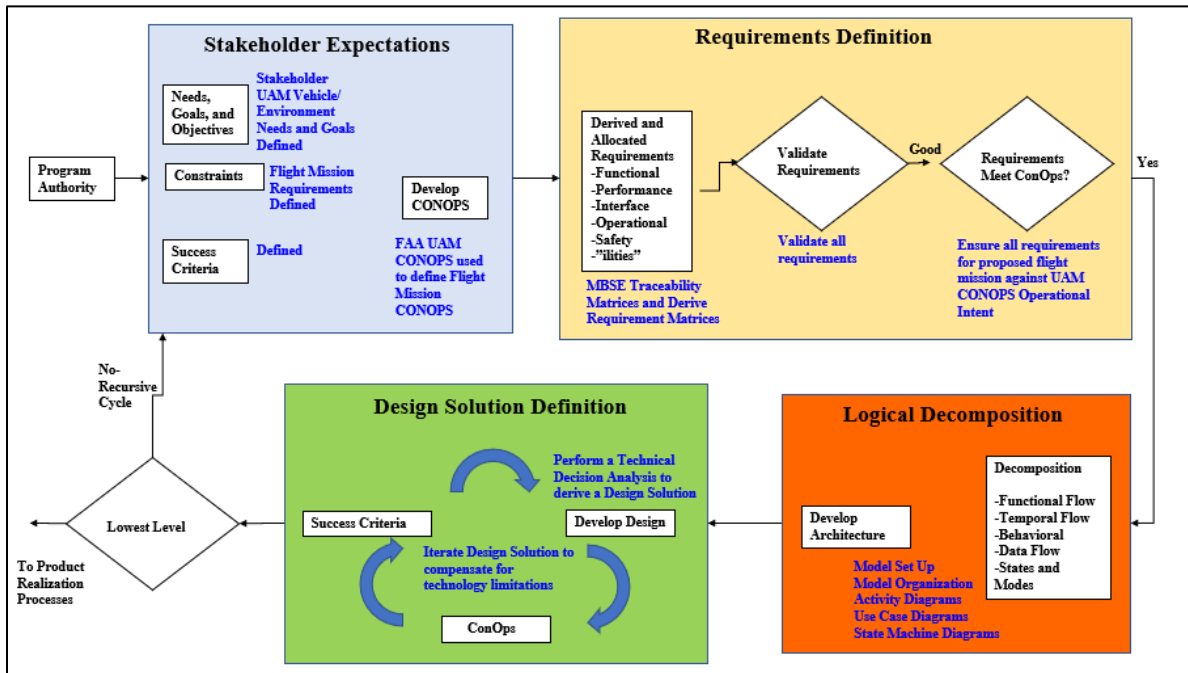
Stakeholder Expectations

Needs, Goals, and Objectives

Stakeholder UAM Vehicle/ Environment Needs and Goals Defined

Constraints

Flight Mission Requirements Defined

Develop CONOPS

Success Criteria

Defined

FAA UAM CONOPS used to define Flight Mission CONOPS

Program Authority

Requirements Definition

Derived and Allocated Requirements
-Functional
-Performance
-Interface
-Operational
-Safety
-"ilities"

MBSE Traceability Matrices and Derive Requirement Matrices

Validate Requirements

Validate all requirements

Good

Requirements Meet ConOps?

Ensure all requirements for proposed flight mission against UAM CONOPS Operational Intent

Yes

No-Recursive Cycle

Design Solution Definition

Perform a Technical Decision Analysis to derive a Design Solution

Success Criteria

Develop Design

Iterate Design Solution to compensate for technology limitations

ConOps

Lowest Level

To Product Realization Processes

Logical Decomposition

Decomposition

-Functional Flow
-Temporal Flow
-Behavioral
-Data Flow
-States and Modes

Develop Architecture

Model Set Up
Model Organization
Activity Diagrams
Use Case Diagrams
State Machine Diagrams